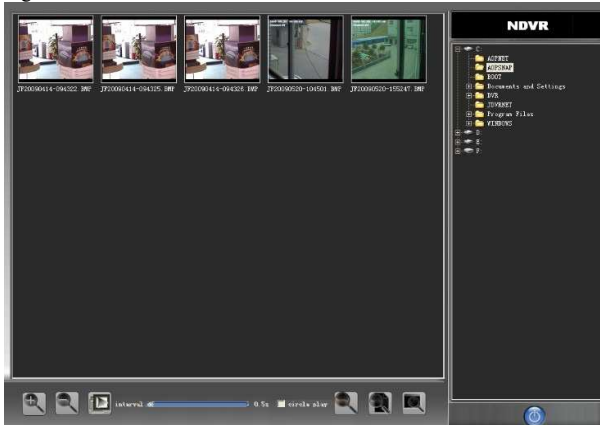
JP20090414-094322.BMP JP20090414-094325.BMP JP20090414-094326.BMP JP20090520-104501.BMP JP20090520-155247.BMP

NDVR

C
ACFNET
ADPSNAP
BOOT
Documents and Settings
DVR
JDVRNET
Program Files
WINDOWS
D
E
F

interval 0.5s circle play